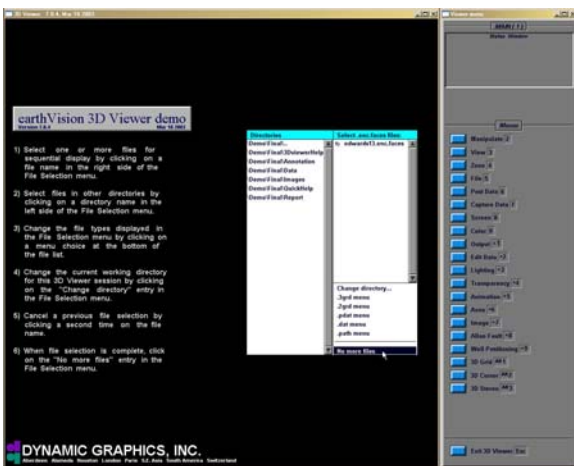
3D Viewer 7.0.4, Mar 18 2003

Viewer menu

MENU ( 1 )

Status Window

earthVision 3D Viewer demo
Version 7.0.4 Mar 18 2003

1) Select one or more files for sequential display by clicking on a file name in the right side of the File Selection menu.

2) Select files in other directories by clicking on a directory name in the left side of the File Selection menu.

3) Change the file types displayed in the File Selection menu by clicking on a menu choice at the bottom of the file list.

4) Change the current working directory for this 3D Viewer session by clicking on the "Change directory" entry in the File Selection menu.

5) Cancel a previous file selection by clicking a second time on the file name.

6) When file selection is complete, click on the "No more files" entry in the File Selection menu.

| Directories | Select .enc.faces files |
|---|---|
| Demo/Final/.. | 1) edwards13.enc.faces |
| Demo/Final/3DviewerHelp | |
| Demo/Final/Annotation | |
| Demo/Final/Data | |
| Demo/Final/Images | |
| Demo/Final/Quickhelp | |
| Demo/Final/Report | |

Change directory...
.3grd menu
.2grd menu
.pdat menu
.dat menu
.path menu
No more files

Menus
Manipulate 2
View 3
Zoom 4
File 5
Post Data 6
Capture Data 7
Screen 8
Color 9
Output ^1
Edit Data ^2
Lighting ^3
Transparency ^4
Animation ^5
Axes ^6
Image ^7
Allan Fault ^8
Well Positioning ^9
3D Grid Alt 1
3D Cursor Alt 2
3D Stereo Alt 3

Exit 3D Viewer Esc

DYNAMIC GRAPHICS, INC.
Aberdeen Alameda Houston London Paris S.E. Asia South America Switzerland